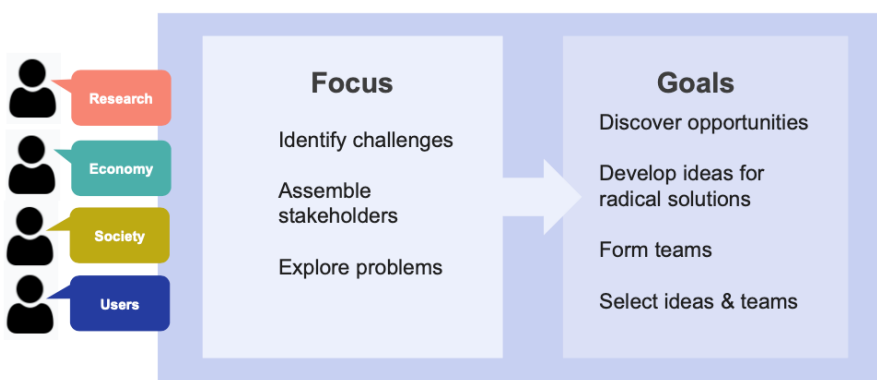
Research

Economy

Society

Users

Focus

Identify challenges

Assemble stakeholders

Explore problems

Goals

Discover opportunities

Develop ideas for radical solutions

Form teams

Select ideas & teams